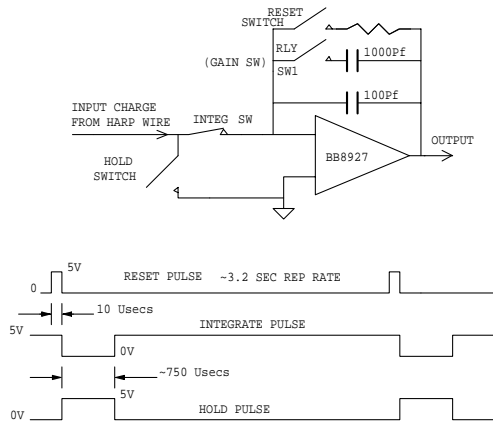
RESET SWITCH

RLY SW1

(GAIN SW)

1000Pf

100Pf

INPUT CHARGE FROM HARP WIRE

INTEG SW

HOLD SWITCH

BB8927

OUTPUT

5V

0

RESET PULSE ~3.2 SEC REP RATE

10 Usecs

5V

INTEGRATE PULSE

0V

~750 Usecs

5V

0V

HOLD PULSE